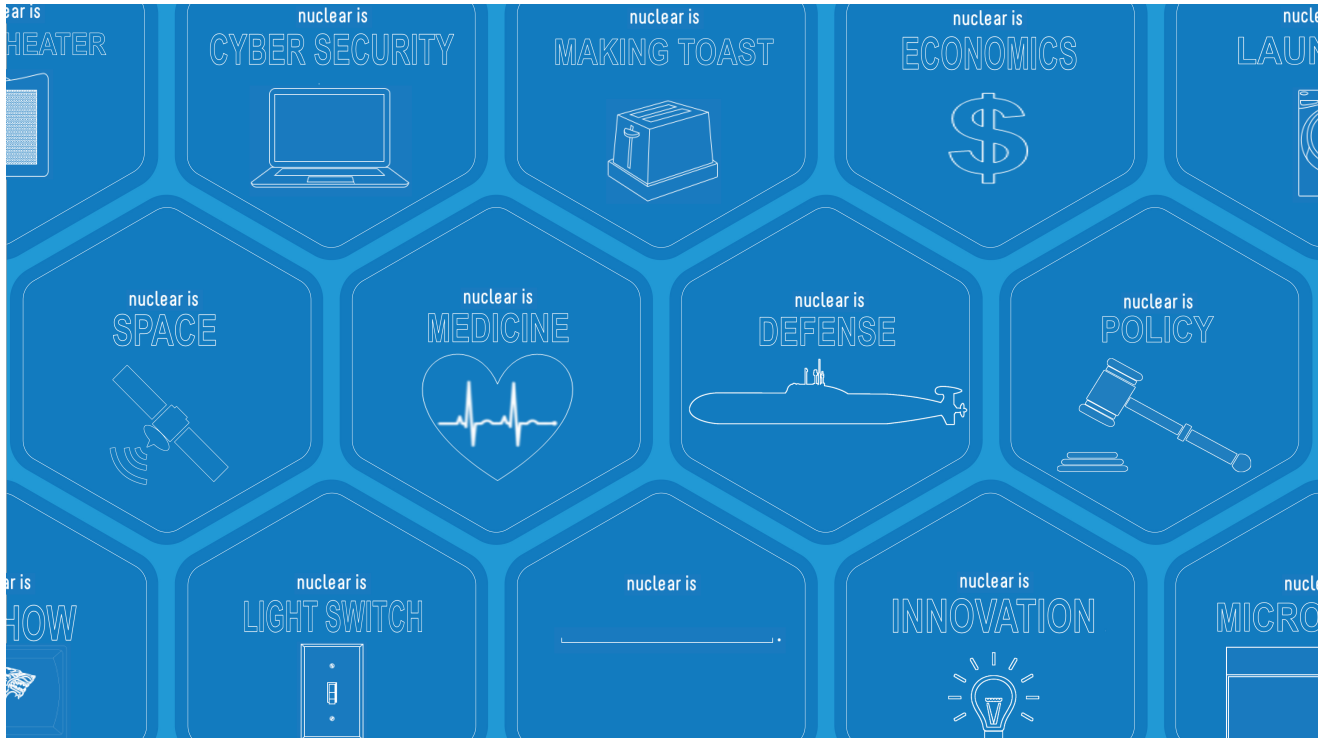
ear is
HEATER

nuclear is
CYBER SECURITY

nuclear is
MAKING TOAST

nuclear is
ECONOMICS

$

nucle
LAUN

nuclear is
SPACE

nuclear is
MEDICINE

nuclear is
DEFENSE

nuclear is
POLICY

r is
HOW

nuclear is
LIGHT SWITCH

nuclear is

nuclear is
INNOVATION

nucle
MICRO